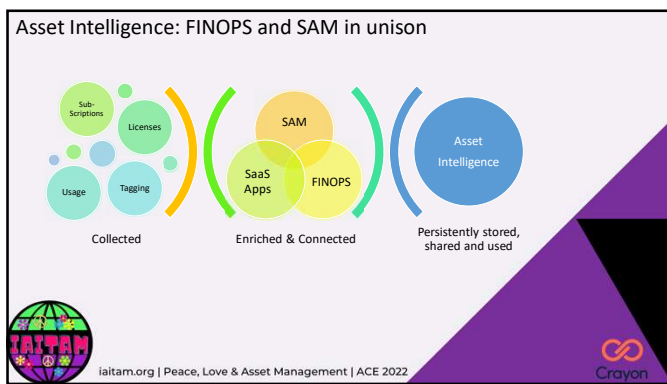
Asset Intelligence: FINOPS and SAM in unison

Sub-Scriptions

Licenses

Usage

Tagging

Collected

SAM

SaaS Apps

FINOPS

Enriched & Connected

Asset Intelligence

Persistently stored, shared and used

IAITAM

iaitam.org | Peace, Love & Asset Management | ACE 2022

Crayon